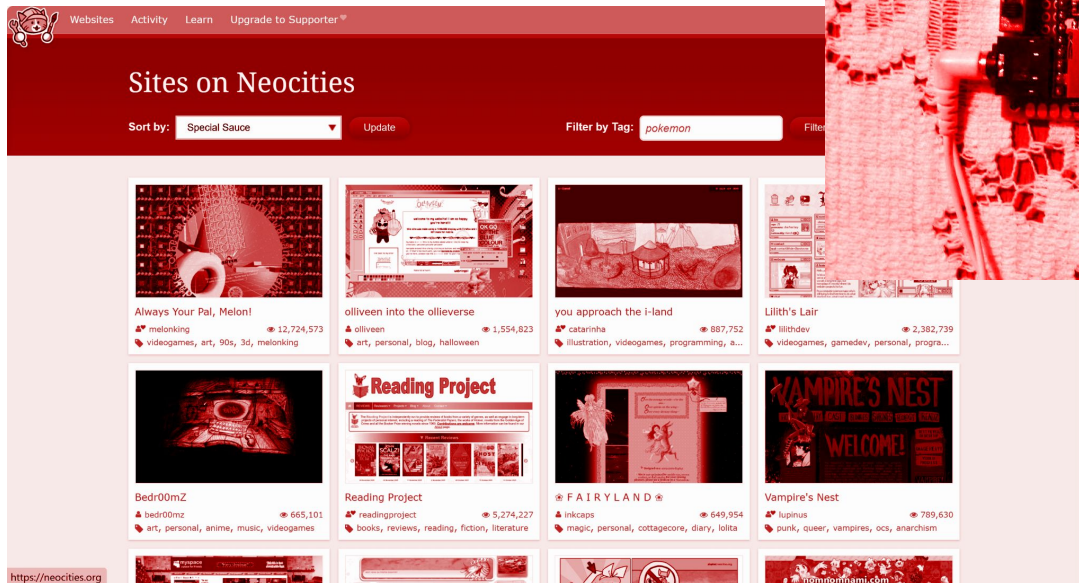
Websites Activity Learn Upgrade to Supporter

Sites on Neocities

Sort by: Special Sauce Update

Filter by Tag: pokemon Filter

Always Your Pal, Melon!
melonking 12,724,573
videogames, art, 90s, 3d, melonking

olliveen into the ollieverse
olliveen 1,554,823
art, personal, blog, halloween

you approach the i-land
catarinha 887,752
illustration, videogames, programming, a...

Lilith's Lair
lilithdev 2,382,739
videogames, gamedev, personal, progra...

Reading Project

Vampire's Nest
WELCOME!

Bedr00mZ
bedr00mz 665,101
art, personal, anime, music, videogames

Reading Project
readingproject 5,274,227
books, reviews, reading, fiction, literature

❀ F A I R Y L A N D ❀
inkcaps 649,954
magic, personal, cottagecore, diary, lolita

Vampire's Nest
lupinus 789,630
punk, queer, vampires, ocs, anarchism

https://neocities.org